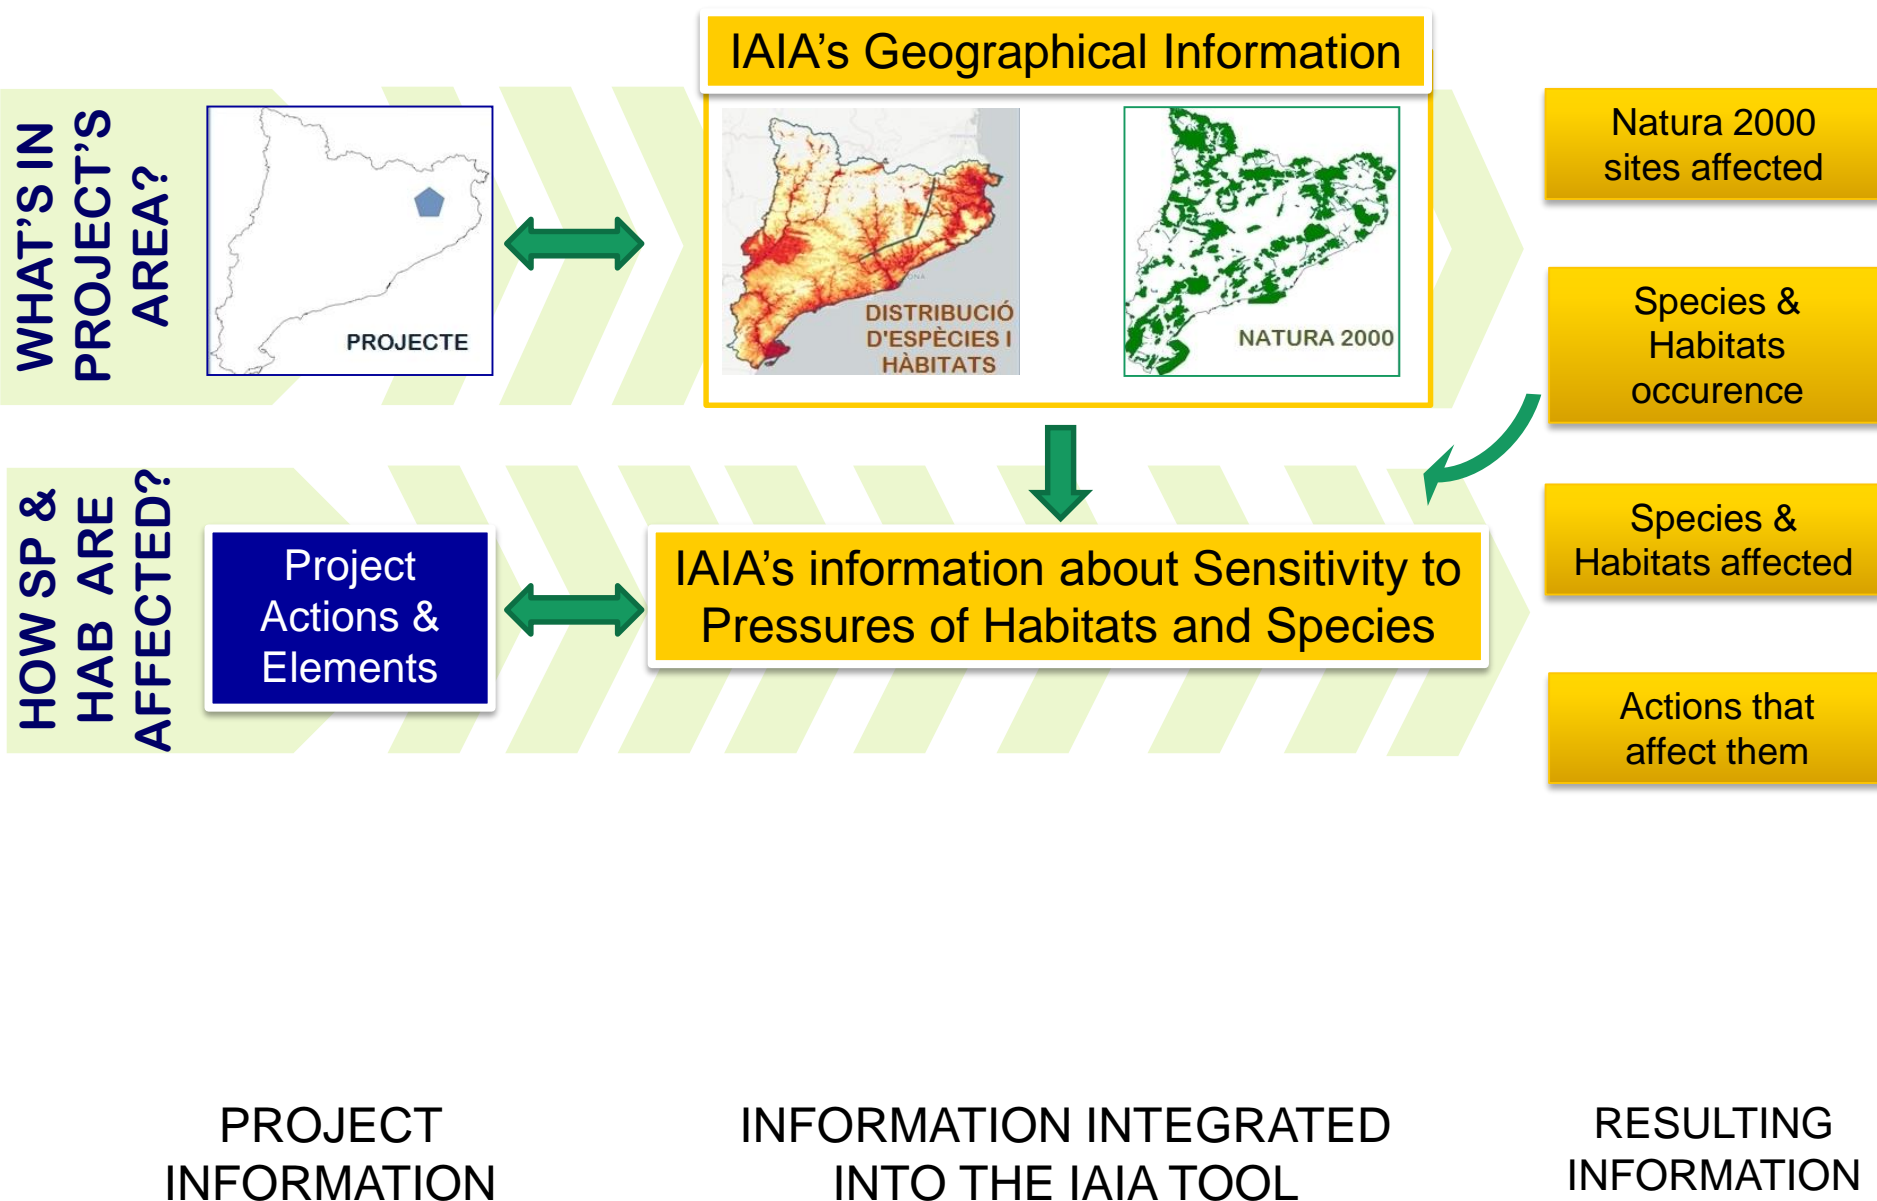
WHAT'S IN PROJECT'S AREA?

PROJECTE

IAIA's Geographical Information

DISTRIBUCIÓ D'ESPÈCIES I HÀBITATS

NATURA 2000

Natura 2000 sites affected

Species & Habitats occurence

HOW SP & HAB ARE AFFECTED?

Project Actions & Elements

IAIA's information about Sensitivity to Pressures of Habitats and Species

Species & Habitats affected

Actions that affect them

PROJECT INFORMATION

INFORMATION INTEGRATED INTO THE IAIA TOOL

RESULTING INFORMATION